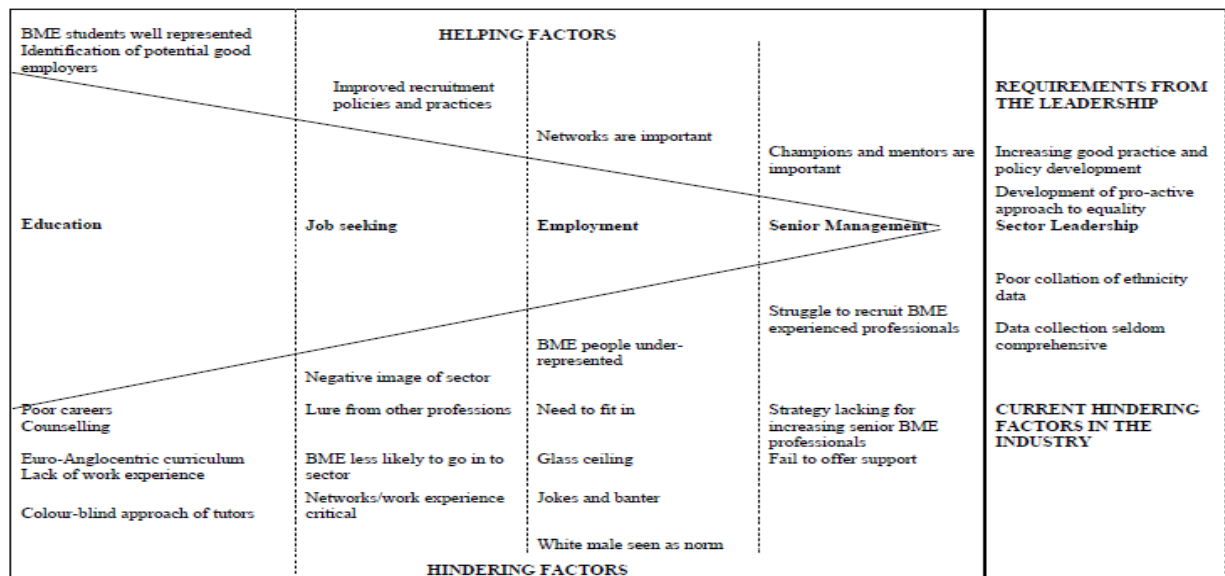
BME students well represented
Identification of potential good employers

HELPING FACTORS

Improved recruitment policies and practices

Networks are important

Champions and mentors are important

REQUIREMENTS FROM THE LEADERSHIP

Increasing good practice and policy development

Development of pro-active approach to equality

Education

Job seeking

Employment

Senior Management

Sector Leadership

Poor collation of ethnicity data

Struggle to recruit BME experienced professionals

Data collection seldom comprehensive

BME people under-represented

Negative image of sector

Poor careers Counselling

Lure from other professions

Need to fit in

Strategy lacking for increasing senior BME professionals

CURRENT HINDERING FACTORS IN THE INDUSTRY

Euro-Anglocentric curriculum
Lack of work experience

BME less likely to go in to sector

Glass ceiling

Fail to offer support

Networks/work experience critical

Jokes and banter

Colour-blind approach of tutors

White male seen as norm

HINDERING FACTORS